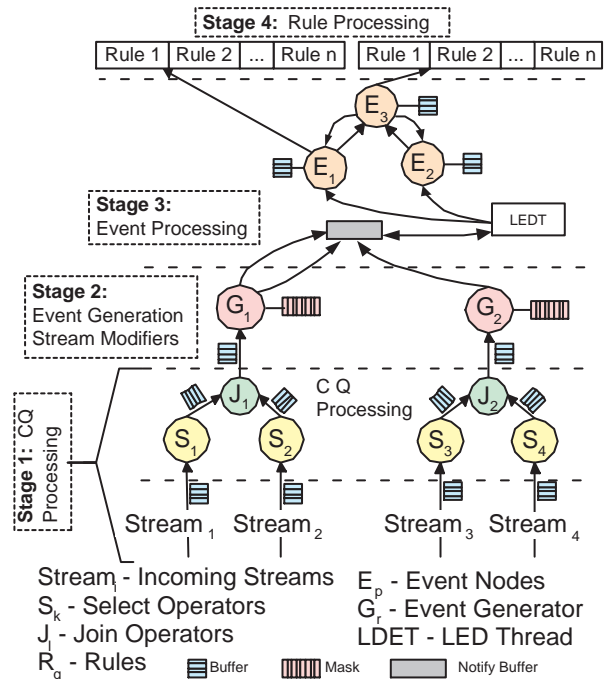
Stage 4: Rule Processing

| Rule 1 | Rule 2 | ... | Rule n |
|---|---|---|---|

| Rule 1 | Rule 2 | ... | Rule n |
|---|---|---|---|

$E_3$

$E_1$

$E_2$

Stage 3: Event Processing

LEDT

Stage 2: Event Generation Stream Modifiers

$G_1$

$G_2$

Stage 1: CQ Processing

$J_1$

C Q Processing

$J_2$

$S_1$

$S_2$

$S_3$

$S_4$

Stream $_1$ Stream $_2$ Stream $_3$ Stream $_4$

Stream$_i$ - Incoming Streams
$S_k$ - Select Operators
$J_l$ - Join Operators
$R_q$ - Rules

$E_p$ - Event Nodes
$G_r$ - Event Generator
LDET - LED Thread

Buffer Mask Notify Buffer